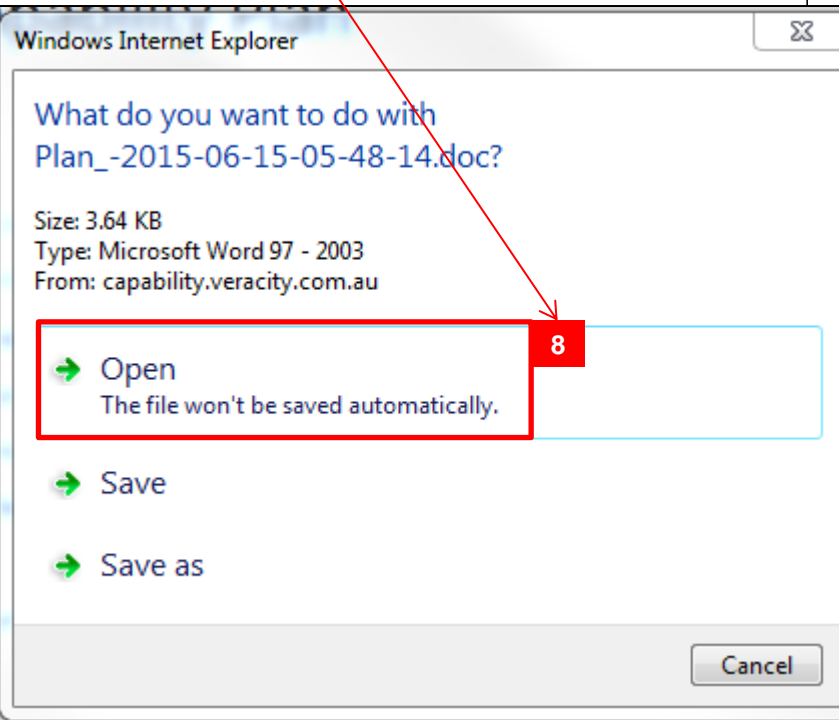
Windows Internet Explorer

What do you want to do with Plan_-2015-06-15-05-48-14.doc?

Size: 3.64 KB
Type: Microsoft Word 97 - 2003
From: capability.veracity.com.au

8

Open
The file won't be saved automatically.

Save

Save as

Cancel